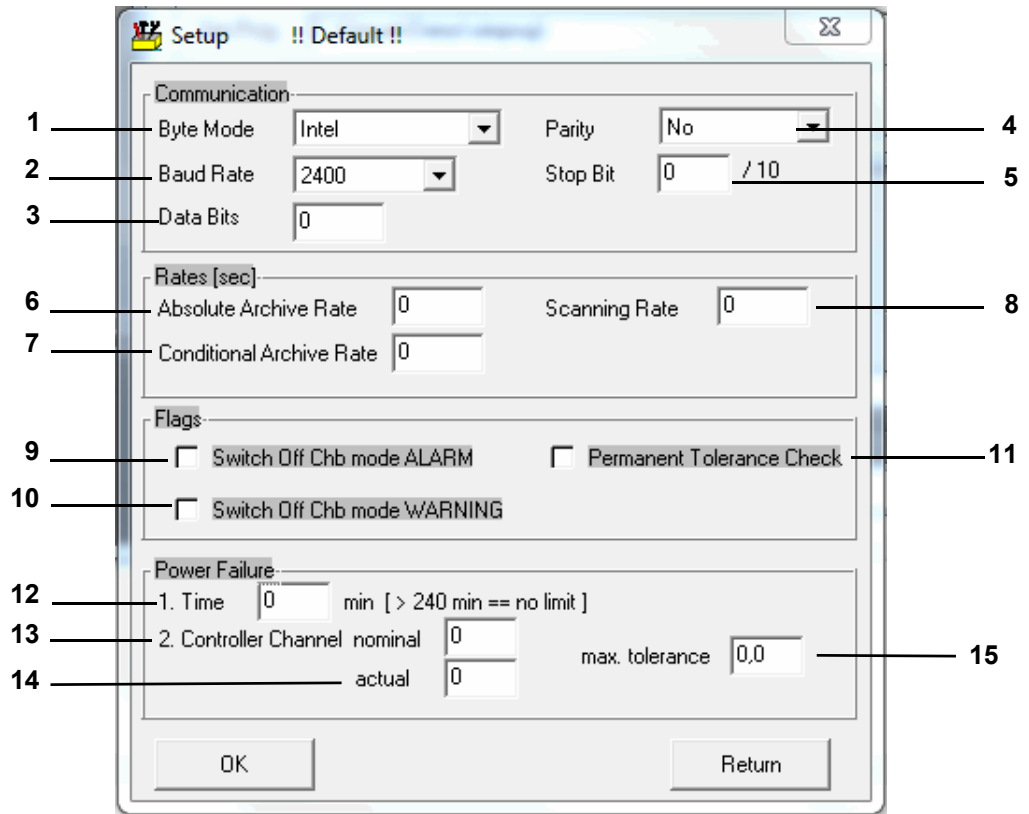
Setup !! Default !!

Communication

1 Byte Mode Intel

Parity No 4

2 Baud Rate 2400

Stop Bit 0 / 10 5

3 Data Bits 0

Rates [sec]

6 Absolute Archive Rate 0

Scanning Rate 0 8

7 Conditional Archive Rate 0

Flags

9 Switch Off Chb mode ALARM

Permanent Tolerance Check 11

10 Switch Off Chb mode WARNING

Power Failure

12 1. Time 0 min [ > 240 min == no limit ]

13 2. Controller Channel nominal 0

max. tolerance 0,0 15

14 actual 0

OK

Return